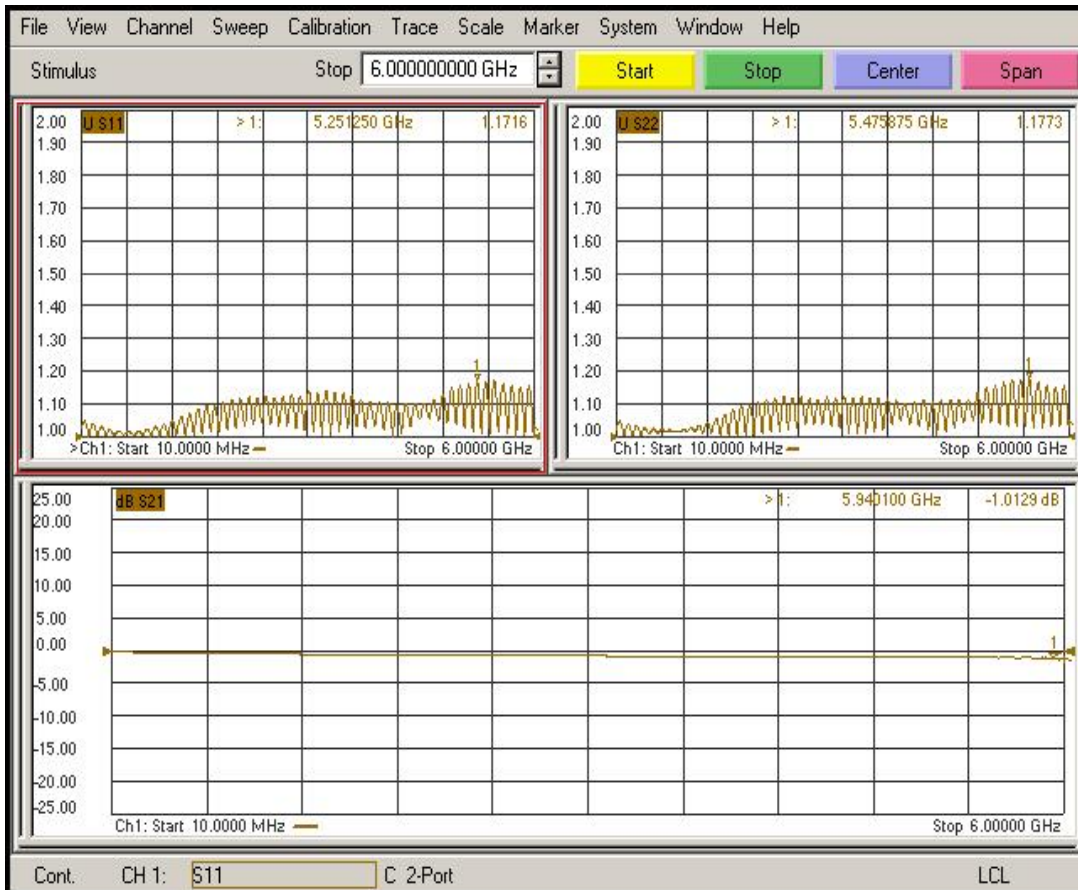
File View Channel Sweep Calibration Trace Scale Marker System Window Help

Stimulus Stop 6.000000000 GHz Start Stop Center Span

2.00 U S11 >1: 5.251250 GHz 1.1716
1.90
1.80
1.70
1.60
1.50
1.40
1.30
1.20
1.10
1.00
1
>Ch1: Start 10.0000 MHz Stop 6.00000 GHz

2.00 U S22 >1: 5.475875 GHz 1.1773
1.90
1.80
1.70
1.60
1.50
1.40
1.30
1.20
1.10
1.00
1
Ch1: Start 10.0000 MHz Stop 6.00000 GHz

25.00 dB S21 >1: 5.940100 GHz -1.0129 dB
20.00
15.00
10.00
5.00
0.00
-5.00
-10.00
-15.00
-20.00
-25.00
1
Ch1: Start 10.0000 MHz Stop 6.00000 GHz

Cont. CH 1: S11 C 2-Port LCL